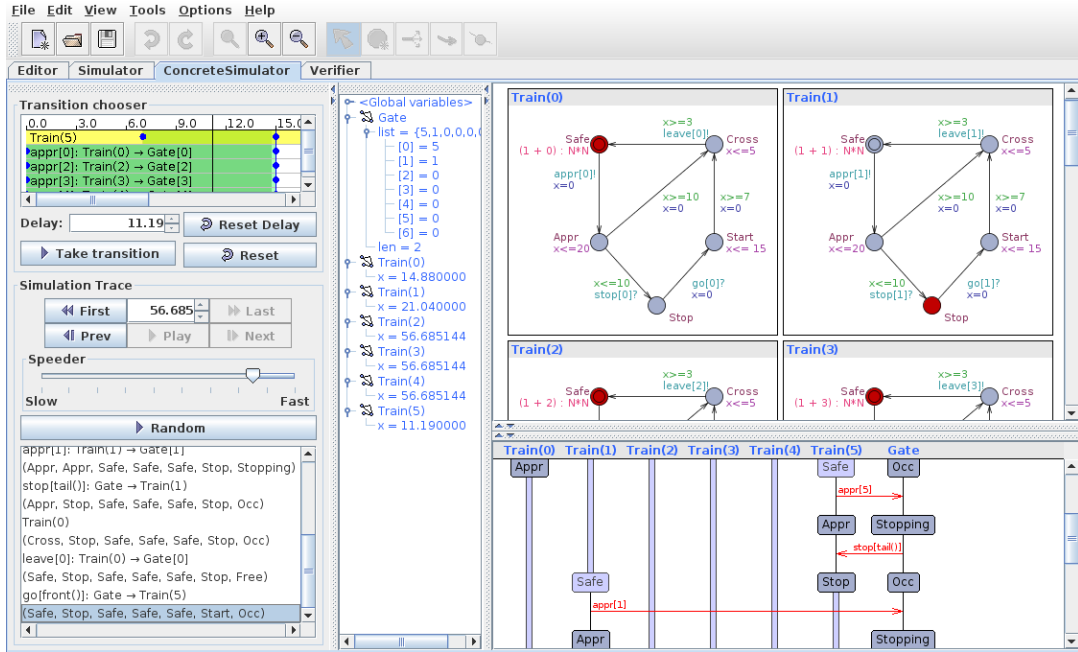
File Edit View Tools Options Help

Editor Simulator ConcreteSimulator Verifier

Transition chooser
0.0 3.0 6.0 9.0 12.0 15.0
Train(5)
appr[0]: Train(0) → Gate[0]
appr[2]: Train(2) → Gate[2]
appr[3]: Train(3) → Gate[3]

Delay: 11.19
Reset Delay
Take transition
Reset

Simulation Trace
First 56.685 Last
Prev Play Next
Speeder
Slow Fast
Random

appr[1]: Train(1) → Gate[1]
(Appr, Appr, Safe, Safe, Safe, Stop, Stopping)
stop[tail()]: Gate → Train(1)
(Appr, Stop, Safe, Safe, Safe, Stop, Occ)
Train(0)
(Cross, Stop, Safe, Safe, Safe, Stop, Occ)
leave[0]: Train(0) → Gate[0]
(Safe, Stop, Safe, Safe, Safe, Stop, Free)
go[front()]: Gate → Train(5)
(Safe, Stop, Safe, Safe, Safe, Start, Occ)

<Global variables>
Gate
list = {5,1,0,0,0,(
[0] = 5
[1] = 1
[2] = 0
[3] = 0
[4] = 0
[5] = 0
[6] = 0
len = 2
Train(0)
x = 14.880000
Train(1)
x = 21.040000
Train(2)
x = 56.685144
Train(3)
x = 56.685144
Train(4)
x = 56.685144
Train(5)
x = 11.190000

Train(0)
Safe
(1 + 0) : N*N
x>=3
leave[0]!
Cross
x<=5
appr[0]!
x=0
x>=10
x=0
x>=7
x=0
Appr
x<=20
Start
x<= 15
x<=10
stop[0]?
go[0]?
x=0
Stop

Train(1)
Safe
(1 + 1) : N*N
x>=3
leave[1]!
Cross
x<=5
appr[1]!
x=0
x>=10
x=0
x>=7
x=0
Appr
x<=20
Start
x<= 15
x<=10
stop[1]?
go[1]?
x=0
Stop

Train(2)
Safe
(1 + 2) : N*N
x>=3
leave[2]!
Cross
x<=5

Train(3)
Safe
(1 + 3) : N*N
x>=3
leave[3]!
Cross
x<=5

Train(0) Train(1) Train(2) Train(3) Train(4) Train(5) Gate
Appr
Safe
Occ
appr[5]
Appr
Stopping
stop[tail()]
Safe
Stop
Occ
appr[1]
Appr
Stopping